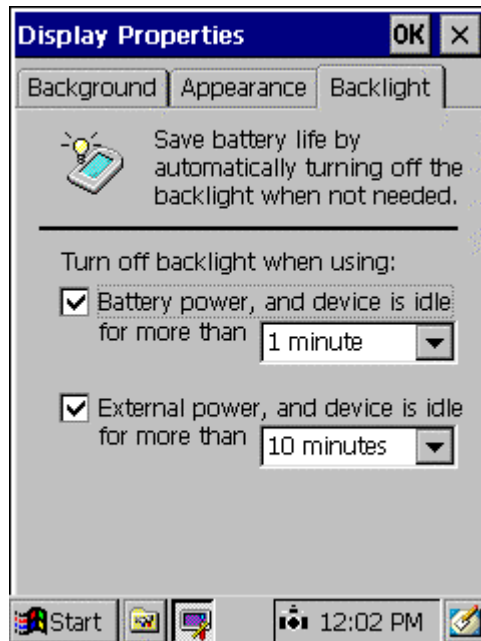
Display Properties OK ×

Background | Appearance | Backlight

Save battery life by automatically turning off the backlight when not needed.

Turn off backlight when using:

☑ Battery power, and device is idle for more than 1 minute

☑ External power, and device is idle for more than 10 minutes

Start 12:02 PM